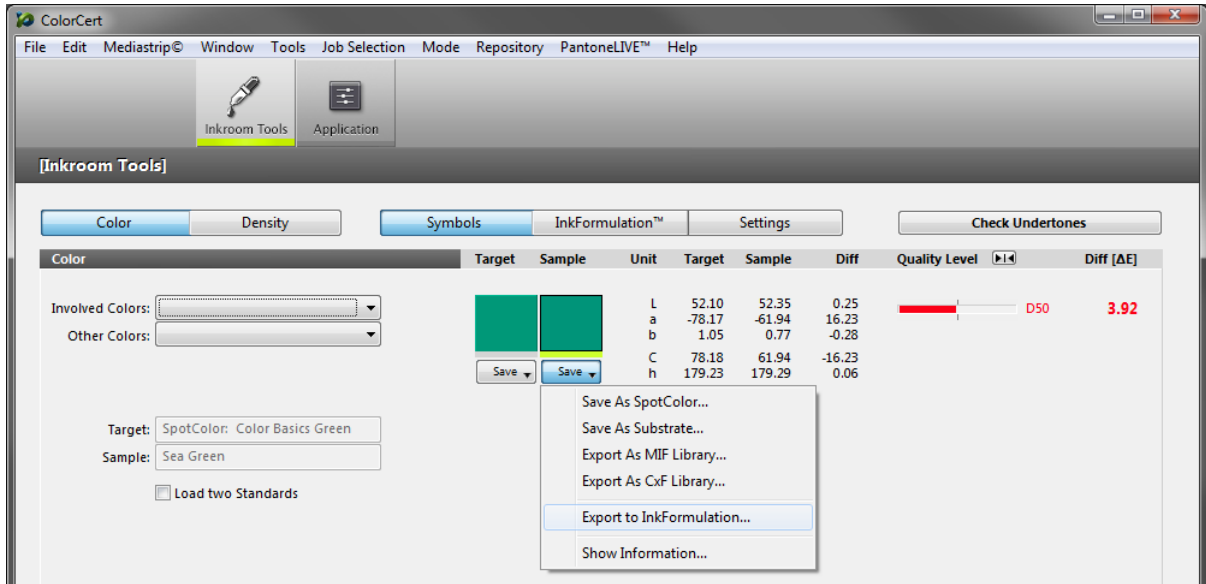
ColorCert

File Edit Mediastrip© Window Tools Job Selection Mode Repository PantoneLIVE™ Help

Inkroom Tools Application

[Inkroom Tools]

Color Density Symbols InkFormulation™ Settings Check Undertones

Color

Target Sample Unit Target Sample Diff Quality Level Diff [ΔE]

Involved Colors:
Other Colors:

| | Target | Sample | Diff |
|---|---|---|---|
| L | 52.10 | 52.35 | 0.25 |
| a | -78.17 | -61.94 | 16.23 |
| b | 1.05 | 0.77 | -0.28 |
| C | 78.18 | 61.94 | -16.23 |
| h | 179.23 | 179.29 | 0.06 |

D50 3.92

Save Save

Save As SpotColor...
Save As Substrate...
Export As MIF Library...
Export As CxF Library...
Export to InkFormulation...
Show Information...

Target: SpotColor: Color Basics Green
Sample: Sea Green

Load two Standards